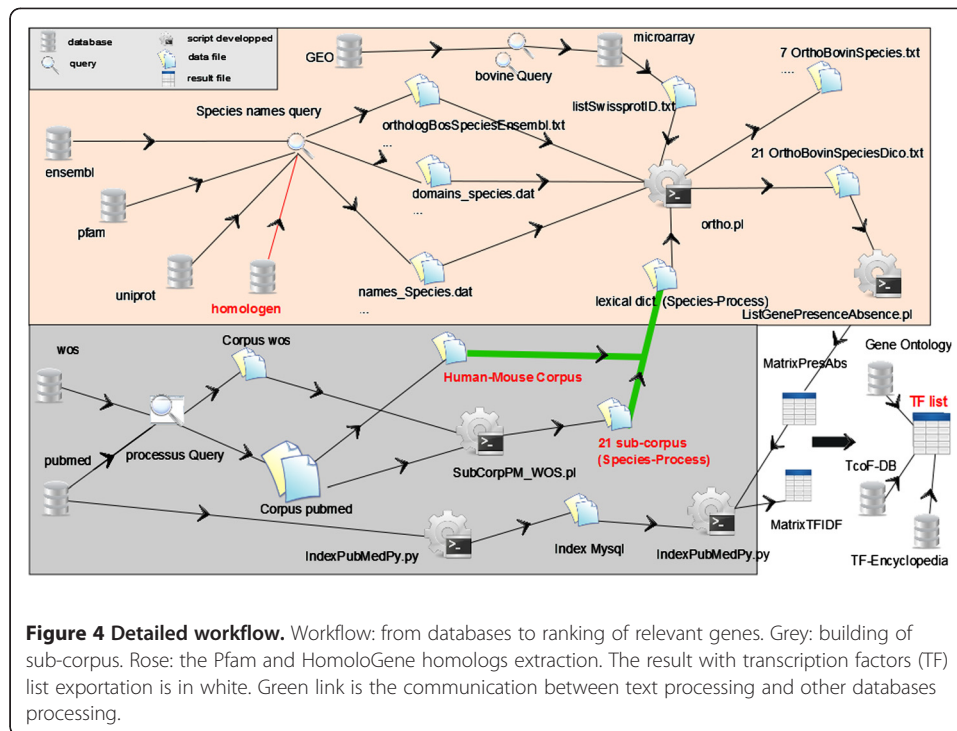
database
query
script developped
data file
result file

GEO
bovine Query
microarray
listSwissprotID.txt
7 OrthoBovinSpecies.txt
....
Species names query
orthologBosSpeciesEnsembl.txt
...
ensembl
domains_species.dat
...
21 OrthoBovinSpeciesDico.txt
pfam
ortho.pl
uniprot
homologen
names_Species.dat
...
lexical dict. (Species-Process)
ListGenePresenceAbsence.pl

wos
Corpus wos
Human-Mouse Corpus
MatrixPresAbs
Gene Ontology
TF list
pubmed
processus Query
21 sub-corpus (Species-Process)
SubCorpPM_WOS.pl
Corpus pubmed
TcoF-DB
MatrixTFIDF
IndexPubMedPy.py
Index Mysql
IndexPubMedPy.py
TF-Encyclopedia

**Figure 4 Detailed workflow.** Workflow: from databases to ranking of relevant genes. Grey: building of sub-corpus. Rose: the Pfam and HomoloGene homologs extraction. The result with transcription factors (TF) list exportation is in white. Green link is the communication between text processing and other databases processing.